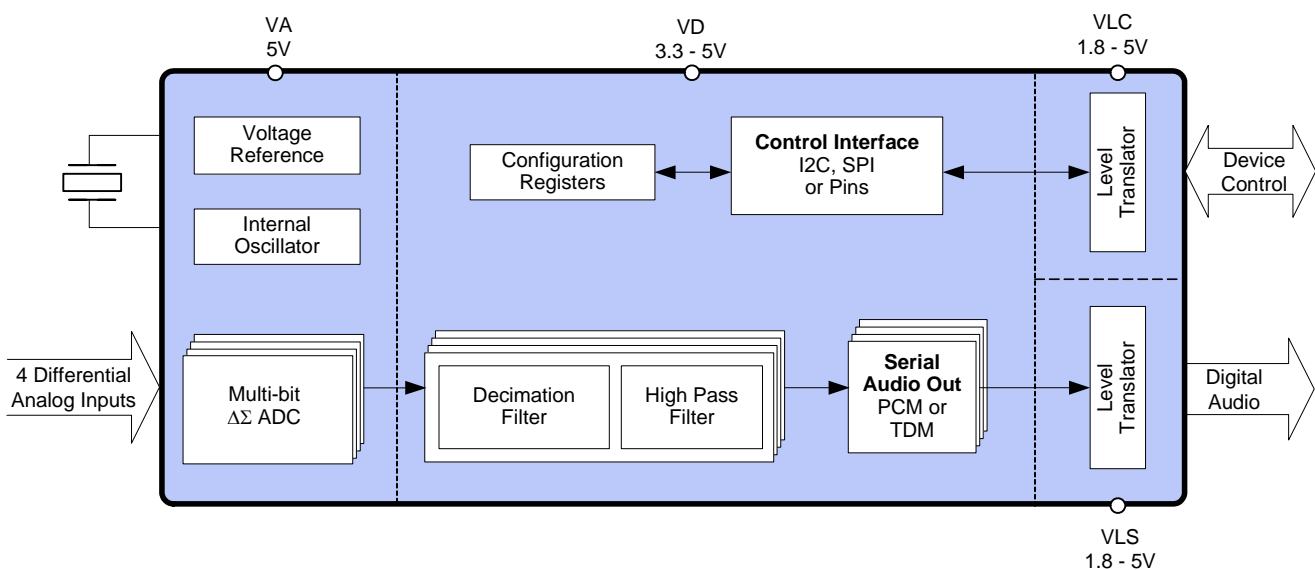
VA
5V

VD
3.3 - 5V

VLC
1.8 - 5V

Voltage Reference

Internal Oscillator

Configuration Registers

Control Interface
I2C, SPI or Pins

Level Translator

Device Control

4 Differential Analog Inputs

Multi-bit
$\Delta\Sigma$ ADC

Decimation Filter

High Pass Filter

Serial Audio Out
PCM or TDM

Level Translator

Digital Audio

VLS
1.8 - 5V